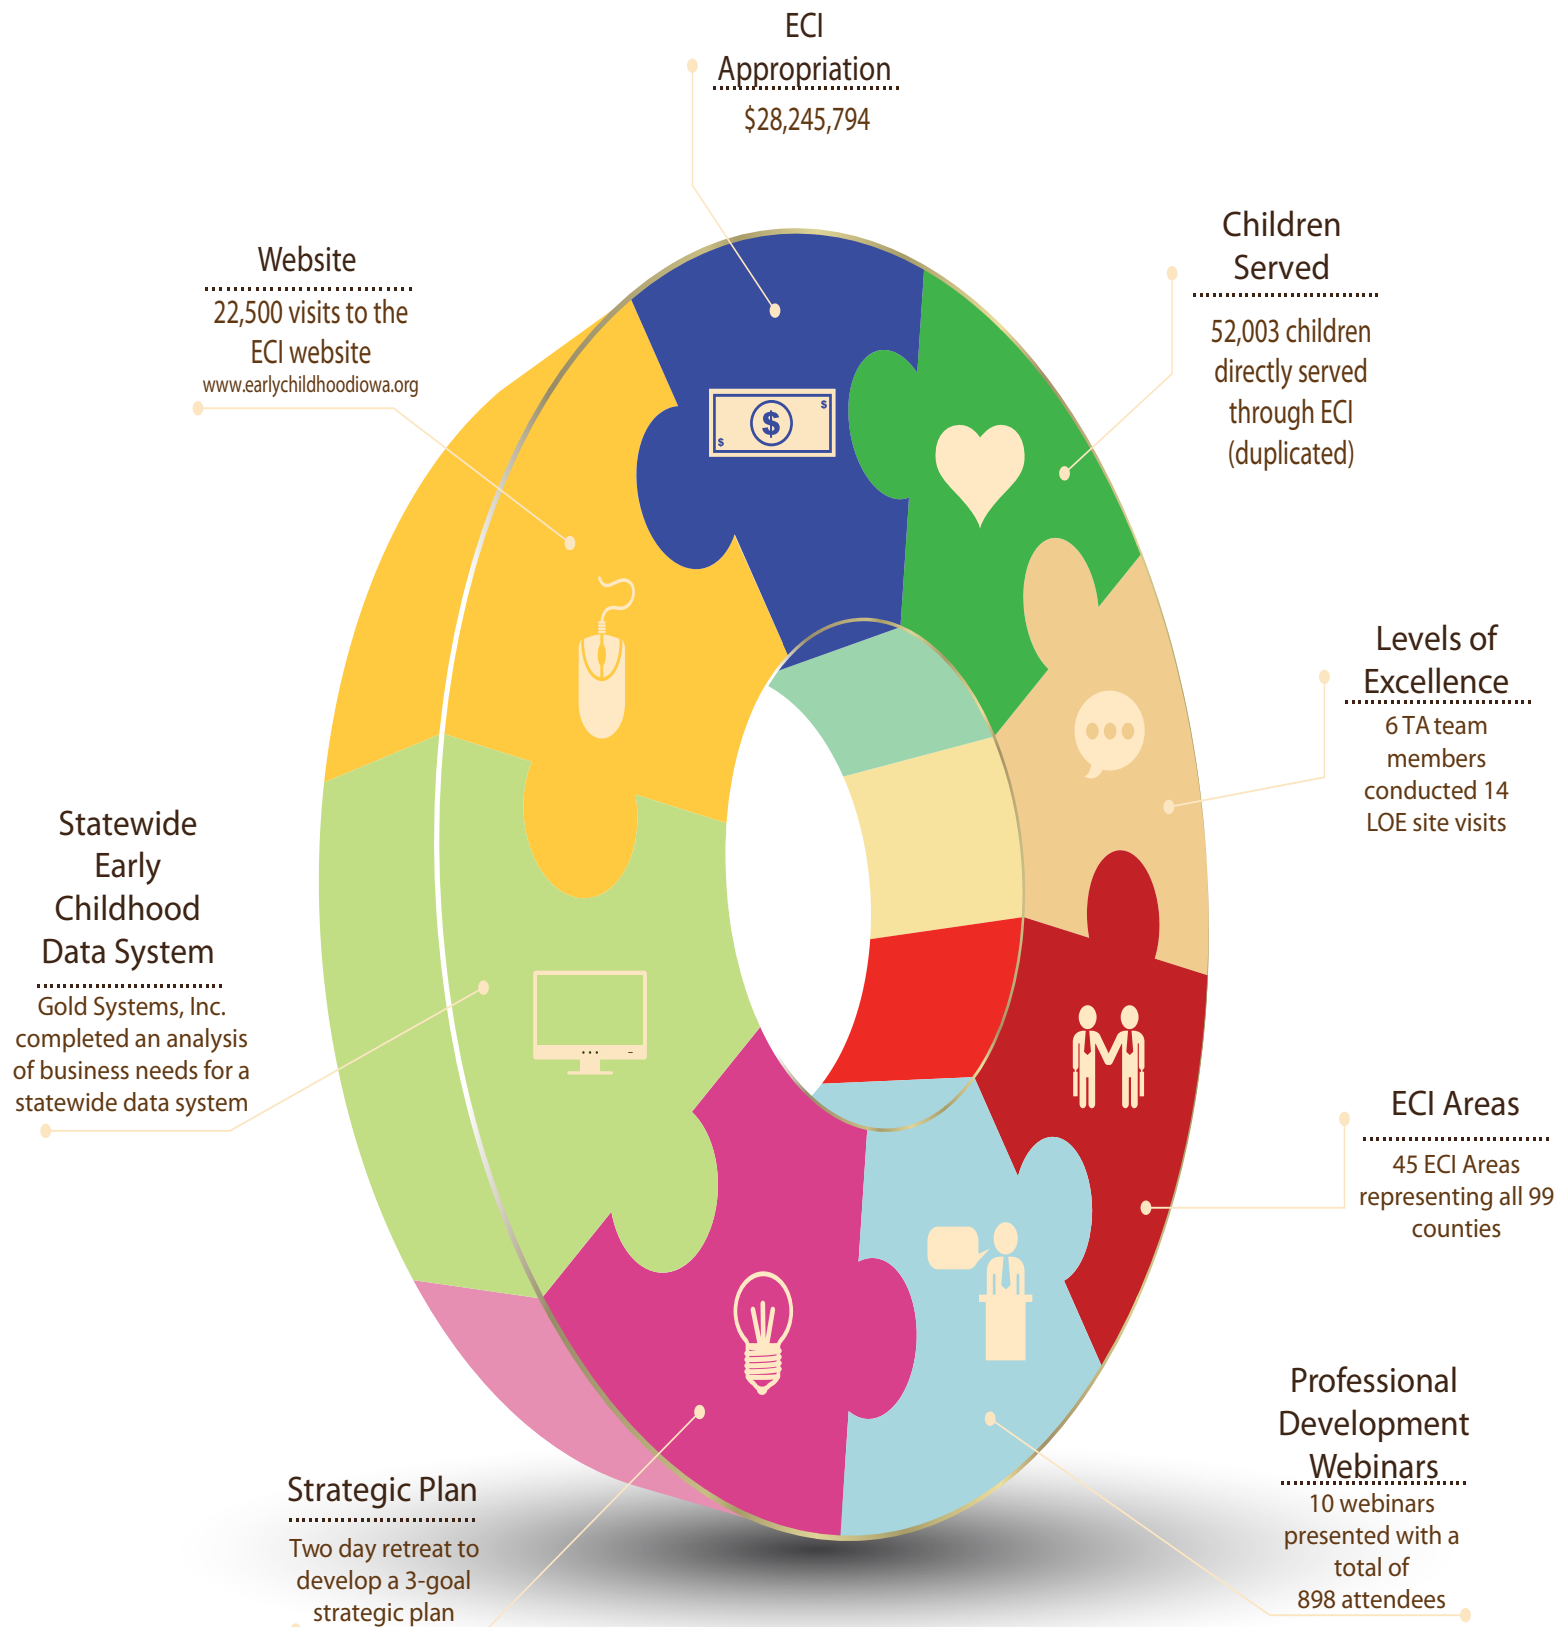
ECI Appropriation
$28,245,794

Children Served
52,003 children directly served through ECI (duplicated)

Website
22,500 visits to the ECI website
www.earlychildhoodiowa.org

$

$

$

Levels of Excellence
6 TA team members conducted 14 LOE site visits

Statewide Early Childhood Data System
Gold Systems, Inc. completed an analysis of business needs for a statewide data system

ECI Areas
45 ECI Areas representing all 99 counties

Professional Development Webinars
10 webinars presented with a total of 898 attendees

Strategic Plan
Two day retreat to develop a 3-goal strategic plan